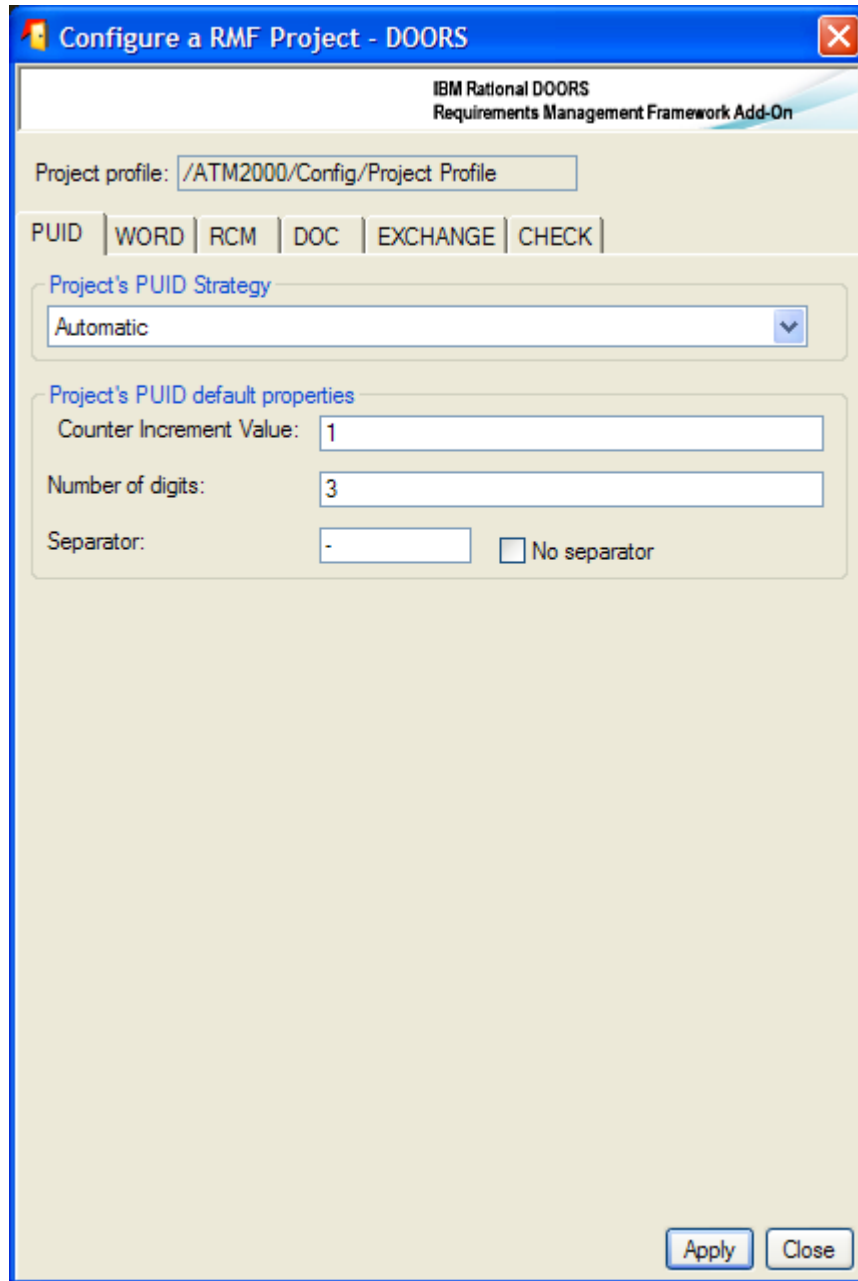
Configure a RMF Project - DOORS

IBM Rational DOORS
Requirements Management Framework Add-On

Project profile: /ATM2000/Config/Project Profile

PUID | WORD | RCM | DOC | EXCHANGE | CHECK

Project's PUID Strategy
Automatic

Project's PUID default properties
Counter Increment Value: 1
Number of digits: 3
Separator: -
No separator

Apply Close